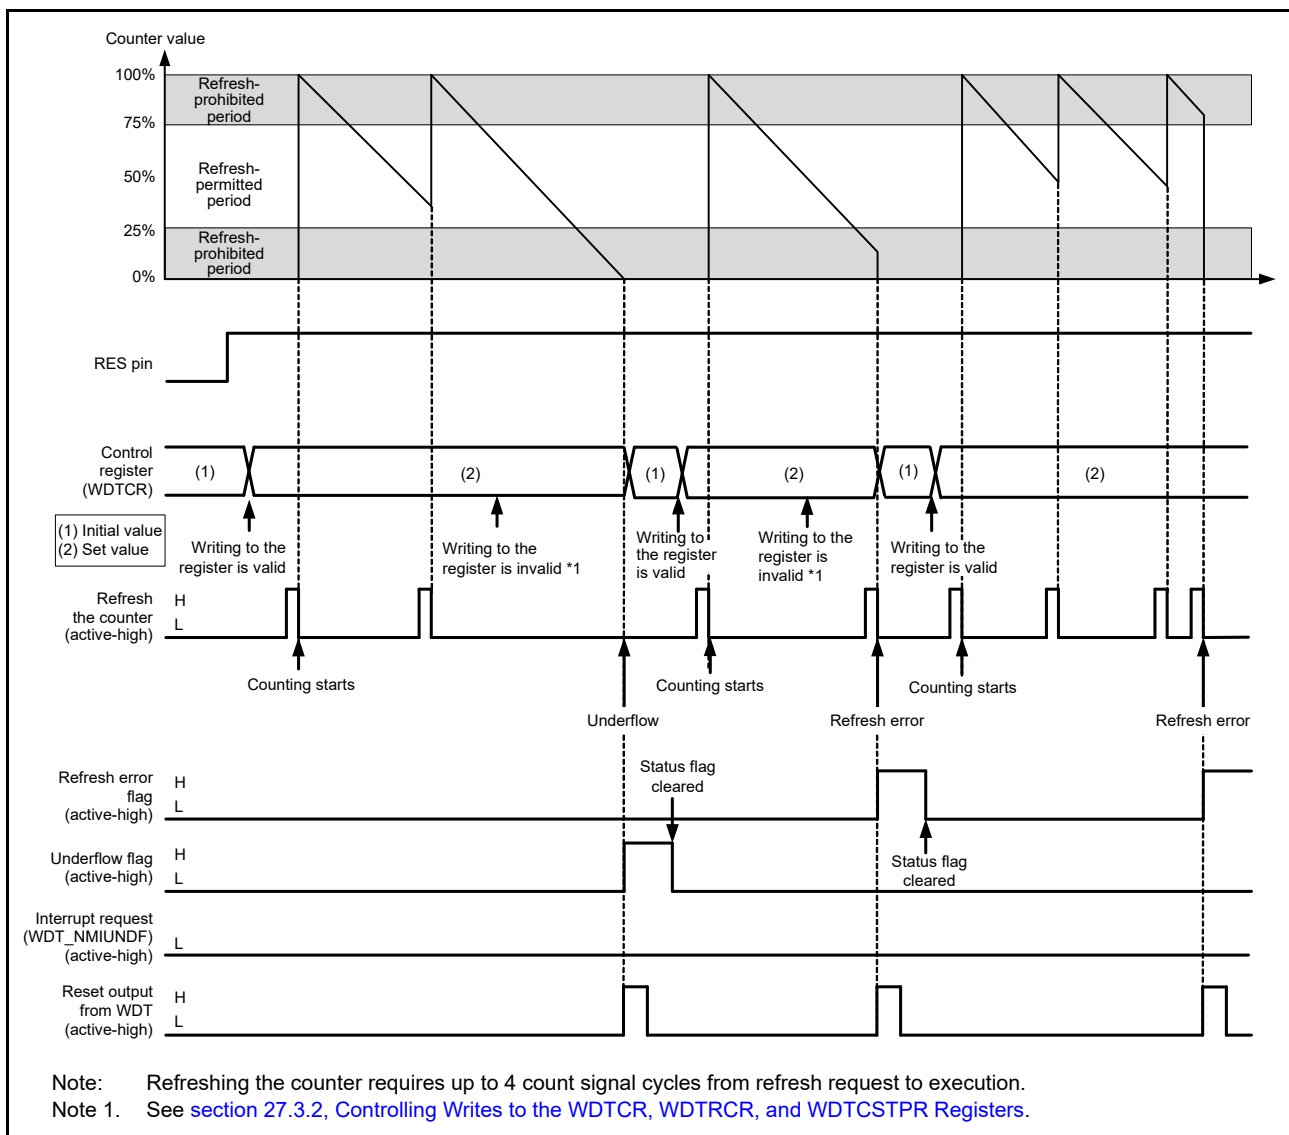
Counter value

100%
75%
50%
25%
0%

Refresh-prohibited period

Refresh-permitted period

Refresh-prohibited period

RES pin

Control register (WDTCR)

(1)
(2)
(1)
(2)
(1)
(2)

(1) Initial value
(2) Set value

Writing to the register is valid

Writing to the register is invalid *1

Writing to the register is valid

Writing to the register is invalid *1

Writing to the register is valid

Refresh the counter (active-high)
H
L

Counting starts

Counting starts

Counting starts

Underflow

Refresh error

Refresh error

Refresh error flag (active-high)
H
L

Status flag cleared

Underflow flag (active-high)
H
L

Status flag cleared

Interrupt request (WDT_NMIUNDF) (active-high)
L

Reset output from WDT (active-high)
H
L

Note: Refreshing the counter requires up to 4 count signal cycles from refresh request to execution.
Note 1. See section 27.3.2, Controlling Writes to the WDTCR, WDTRCR, and WDTCSTPR Registers.